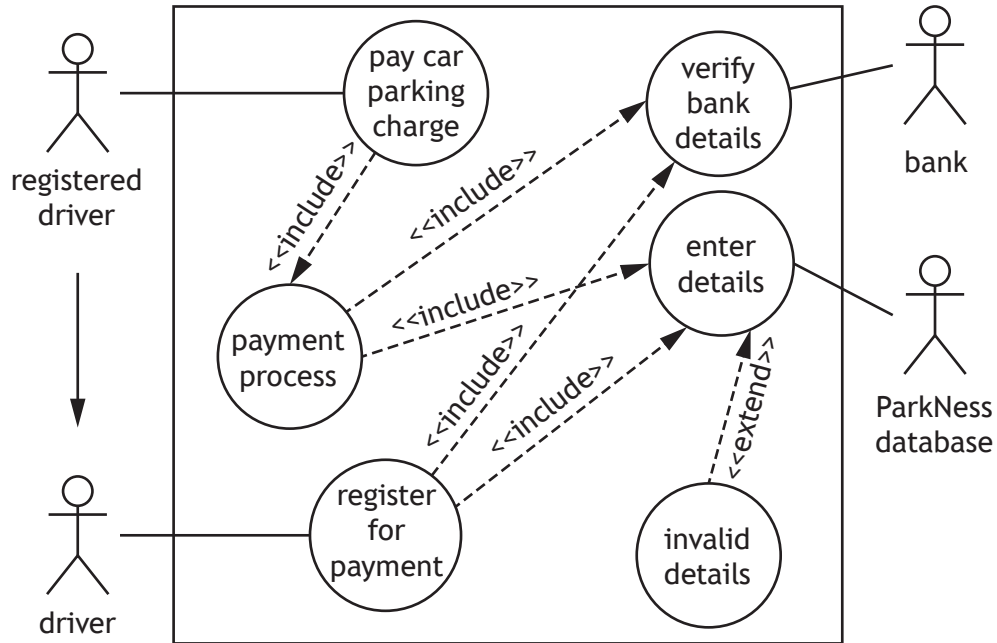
registered driver

pay car parking charge

verify bank details

bank

<<include>>

<<include>>

enter details

<<include>>

ParkNess database

payment process

<<include>>

<<include>>

<<extend>>

driver

register for payment

invalid details